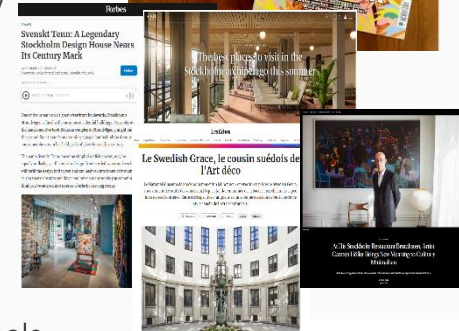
Forbes

Svenskt Tenn: A Legendary Stockholm Design House Nears Its Century Mark

Follow

The best places to visit in the Stockholm archipelago this summer

Les Echos

Le Swedish Grace, le cousin suédois de l'Art déco

At This Stockholm Restaurant Residence, Artist Carmen Möller Brings New Meaning to Culinary Minimalism